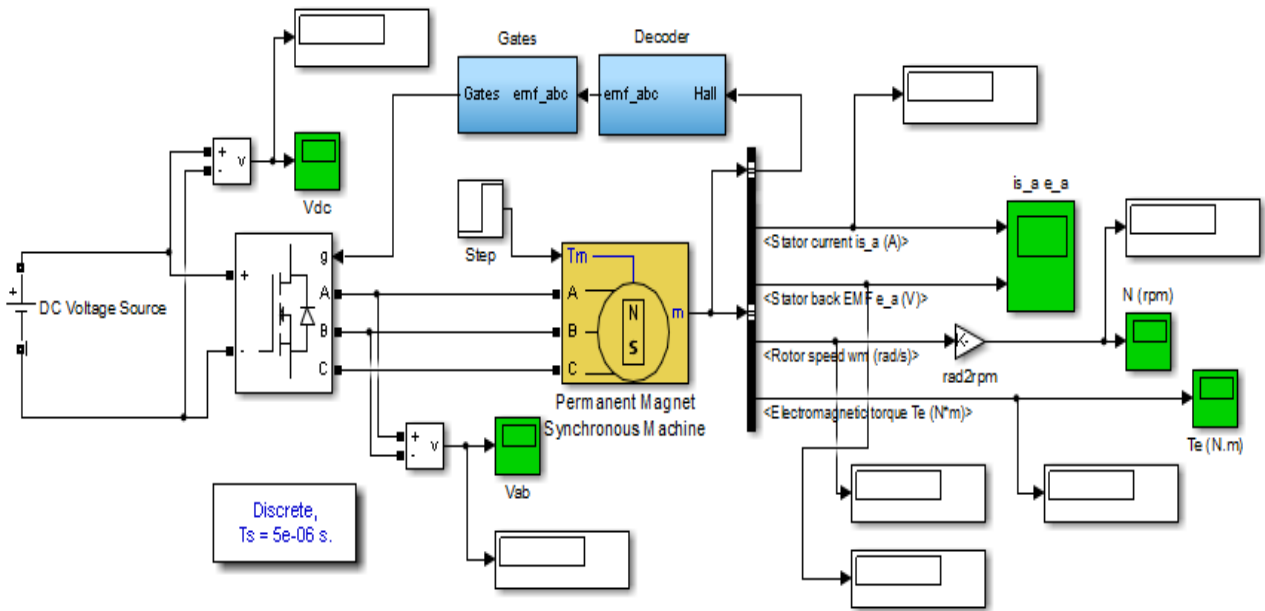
Gates

Decoder

Gates emf_abc

emf_abc Hall

+ v
-

Vdc

is_a e_a

<Stator current is_a (A)>

<Stator back EMF e_a (V)>

N (rpm)

<Rotor speed wm (rad/s)>

K-

rad2rpm

<Electromagnetic torque Te (N*m)>

Te (N.m)

Step

Tm

m

N
S

g
A
B
C

+
-

A
B
C

DC Voltage Source

Permanent Magnet Synchronous Machine

+ v
-

Vab

Discrete,
Ts = 5e-06 s.